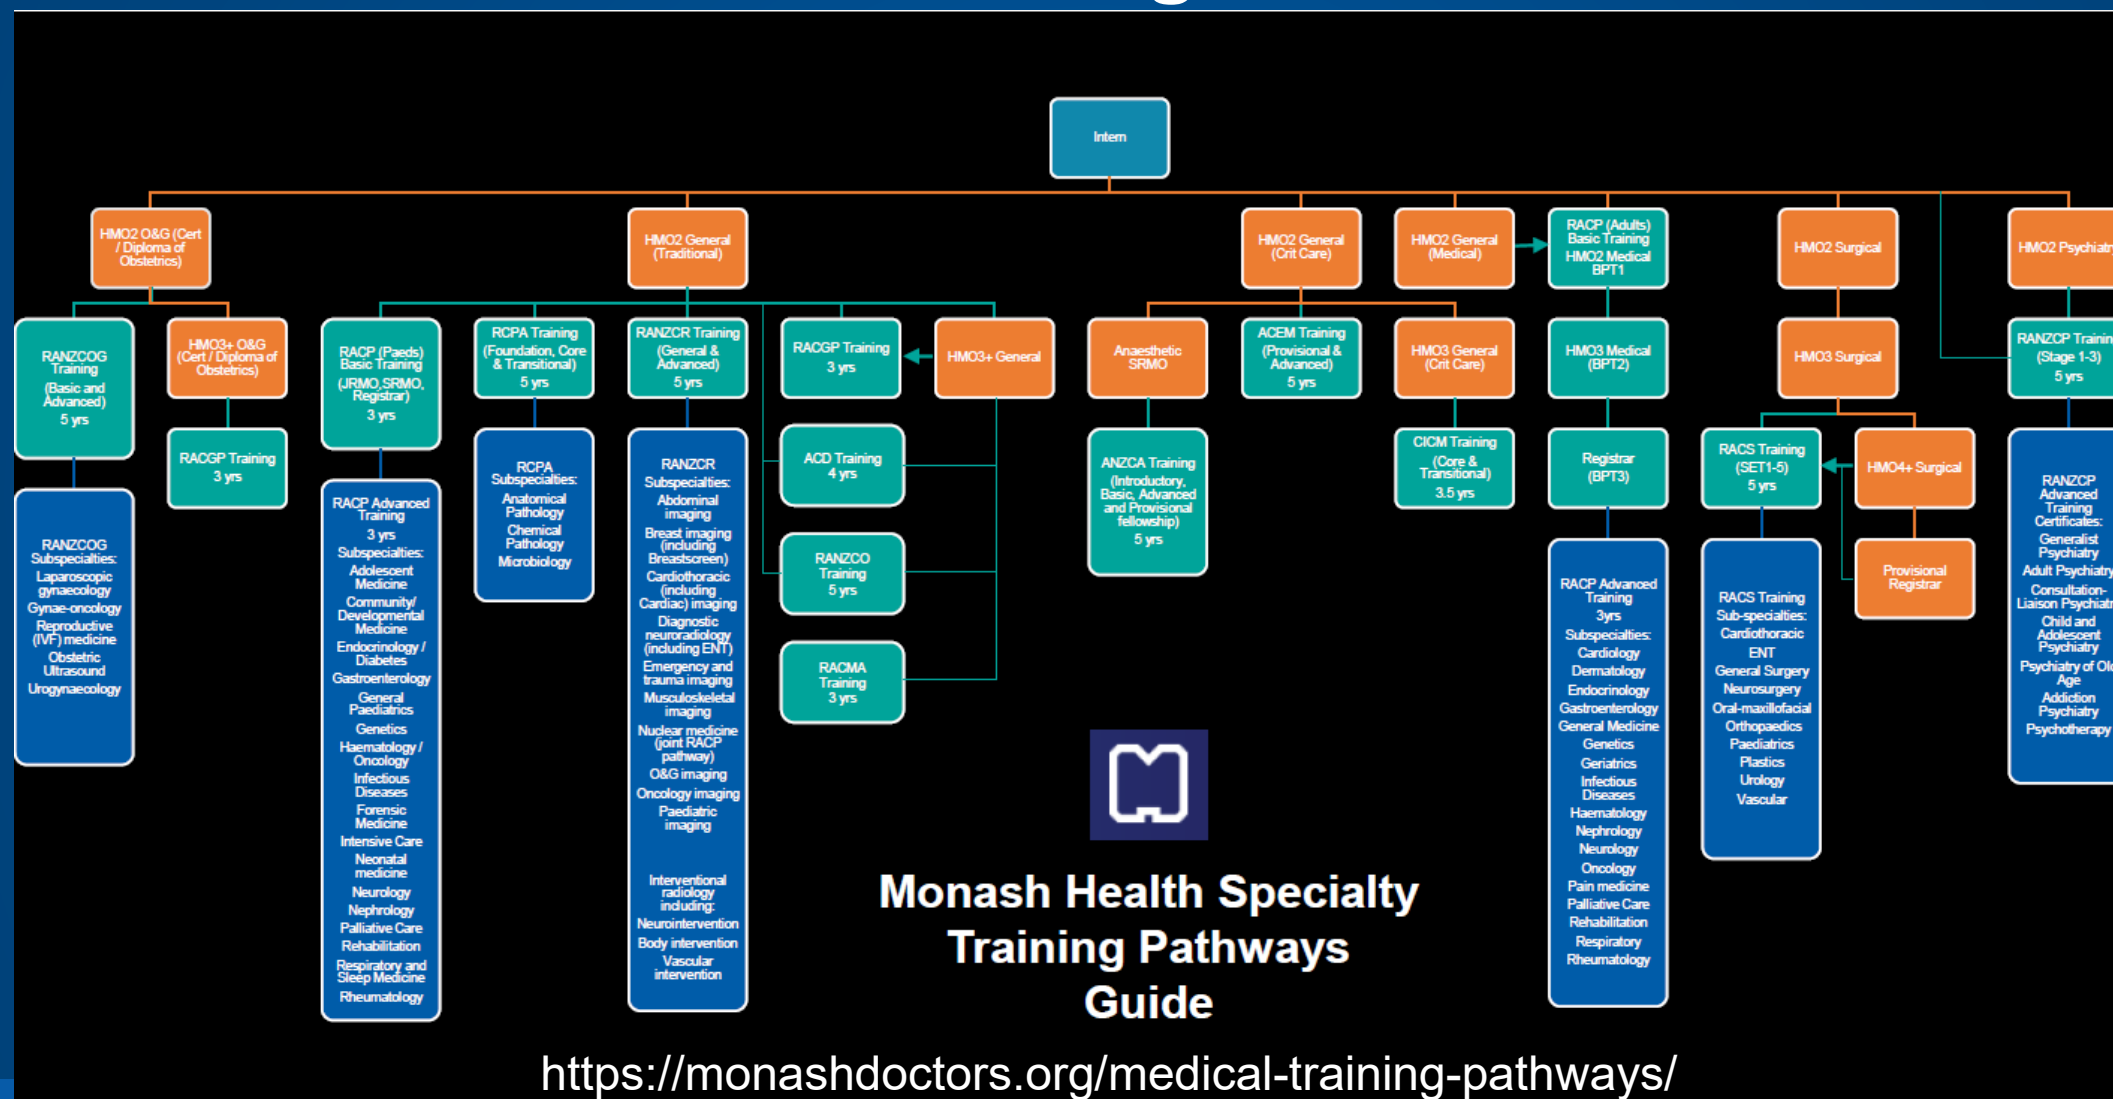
Intern

HMO2 O&G (Cert / Diploma of Obstetrics)

RANZCOG Training (Basic and Advanced) 5 yrs

RANZCOG Subspecialties: Laparoscopic gynaecology Gynae-oncology Reproductive (IVF) medicine Obstetric Ultrasound Urogynaecology

HMO3+ O&G (Cert / Diploma of Obstetrics)

RACGP Training 3 yrs

HMO2 General (Traditional)

RACP (Paeds) Basic Training (JRMO,SRMO, Registrar) 3 yrs

RACP Advanced Training 3 yrs Subspecialties: Adolescent Medicine Community/ Developmental Medicine Endocrinology / Diabetes Gastroenterology General Paediatrics Genetics Haematology / Oncology Infectious Diseases Forensic Medicine Intensive Care Neonatal medicine Neurology Nephrology Palliative Care Rehabilitation Respiratory and Sleep Medicine Rheumatology

RCPA Training (Foundation, Core & Transitional) 5 yrs

RCPA Subspecialties: Anatomical Pathology Chemical Pathology Microbiology

RANZCR Training (General & Advanced) 5 yrs

RANZCR Subspecialties: Abdominal imaging Breast imaging (including Breastscreen) Cardiothoracic (including Cardiac) imaging Diagnostic neuroradiology (including ENT) Emergency and trauma imaging Musculoskeletal imaging Nuclear medicine (joint RACP pathway) O&G imaging Oncology imaging Paediatric imaging

Interventional radiology including: Neurointervention Body intervention Vascular intervention

RACGP Training 3 yrs

HMO3+ General

ACD Training 4 yrs

RANZCO Training 5 yrs

RACMA Training 3 yrs

HMO2 General (Crit Care)

Anaesthetic SRMO

ANZCA Training (Introductory, Basic, Advanced and Provisional fellowship) 5 yrs

ACEM Training (Provisional & Advanced) 5 yrs

HMO2 General (Medical)

HMO3 General (Crit Care)

CICM Training (Core & Transitional) 3.5 yrs

RACP (Adults) Basic Training HMO2 Medical BPT1

HMO3 Medical (BPT2)

Registrar (BPT3)

RACP Advanced Training 3yrs Subspecialties: Cardiology Dermatology Endocrinology Gastroenterology General Medicine Genetics Geriatrics Infectious Diseases Haematology Nephrology Neurology Oncology Pain medicine Palliative Care Rehabilitation Respiratory Rheumatology

HMO2 Surgical

HMO3 Surgical

RACS Training (SET1-5) 5 yrs

RACS Training Sub-specialties: Cardiothoracic ENT General Surgery Neurosurgery Oral-maxillofacial Orthopaedics Paediatrics Plastics Urology Vascular

HMO4+ Surgical

Provisional Registrar

HMO2 Psychiatr

RANZCP Trainin (Stage 1-3) 5 yrs

RANZCP Advanced Training Certificates: Generalist Psychiatry Adult Psychiatry Consultation-Liaison Psychiatr Child and Adolescent Psychiatry Psychiatry of Ol Age Addiction Psychiatry Psychotherapy

Monash Health Specialty Training Pathways Guide

https://monashdoctors.org/medical-training-pathways/